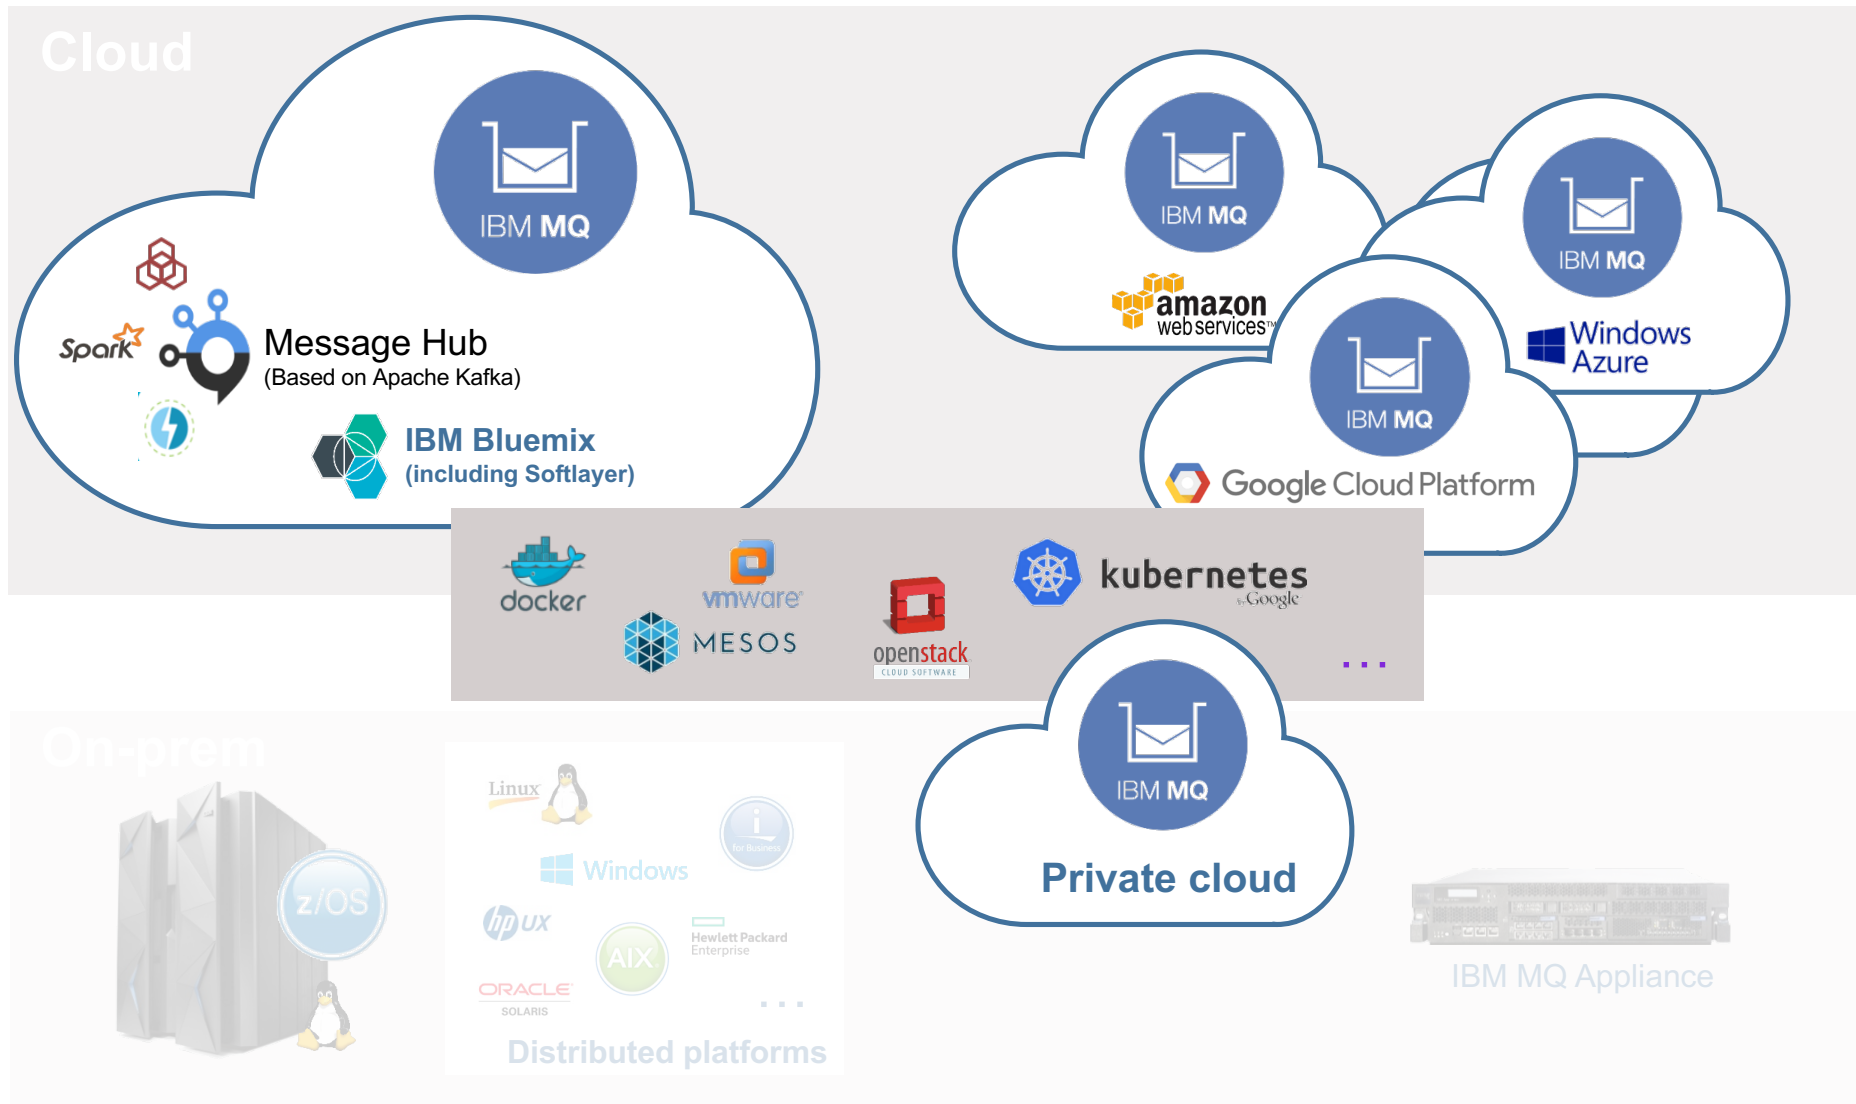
Cloud

IBM MQ

Spark

Message Hub
(Based on Apache Kafka)

IBM Bluemix
(including Softlayer)

IBM MQ
amazon web services™

IBM MQ
Windows Azure

IBM MQ
Google Cloud Platform

docker
vmware
MESOS
openstack
CLOUD SOFTWARE
kubernetes
by Google
...

IBM MQ
Private cloud

On-prem

z/OS

Linux
Windows
for Business
hp UX
AIX
Hewlett Packard Enterprise
ORACLE
SOLARIS
...
Distributed platforms

IBM MQ Appliance